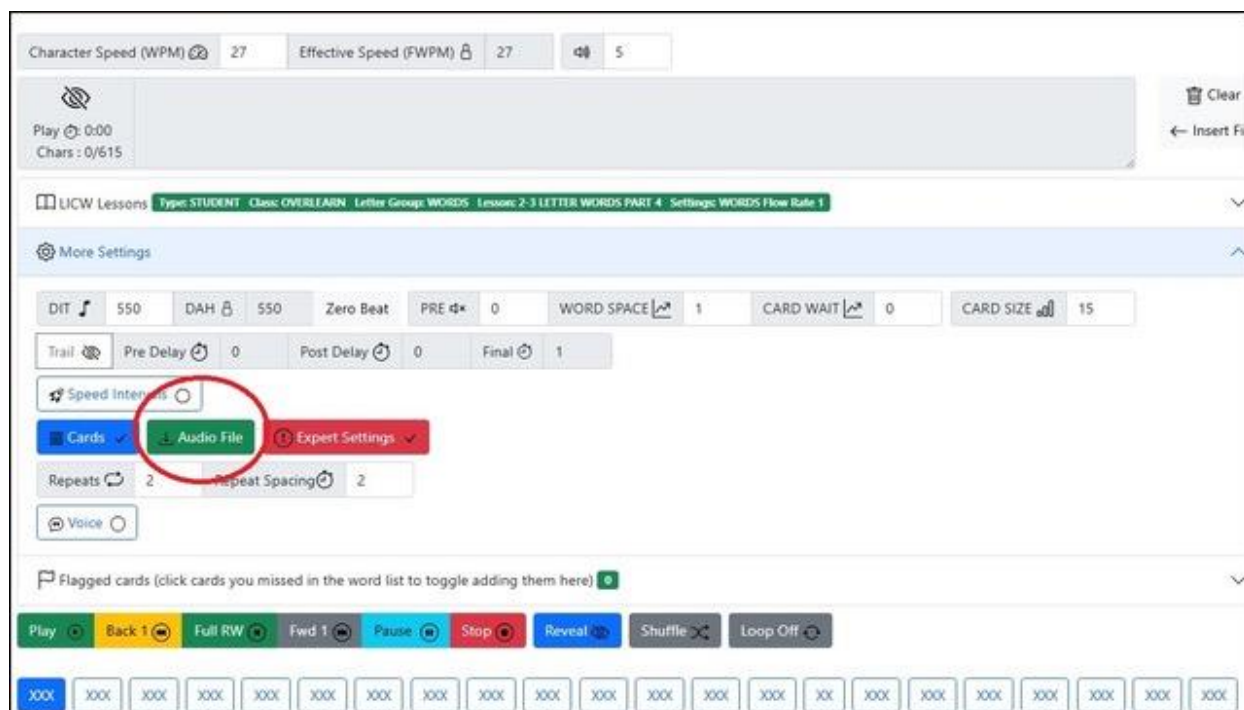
Character Speed (WPM) 27 Effective Speed (FWPM) 27 5

Play : 0:00
Chars : 0/615

Clear
← Insert Fi

LICW Lessons Type: STUDENT Class: OVERLEARN Letter Group: WORDS Lesson: 2-3 LETTER WORDS PART 4 Settings: WORDS Flow Rate 1

More Settings

DIT 550 DAH 550 Zero Beat PRE 0 WORD SPACE 1 CARD WAIT 0 CARD SIZE 15

Trail Pre Delay 0 Post Delay 0 Final 1

Speed Inter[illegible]s

Cards Audio File Expert Settings

Repeats 2 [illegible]peat Spacing 2

Voice

Flagged cards (click cards you missed in the word list to toggle adding them here) 0

Play Back 1 Full RW Fwd 1 Pause Stop Reveal Shuffle Loop Off

XXX XXX XXX XXX XXX XXX XXX XXX XXX XXX XXX XXX XXX XXX XX XXX XXX XXX XXX XXX XXX XXX